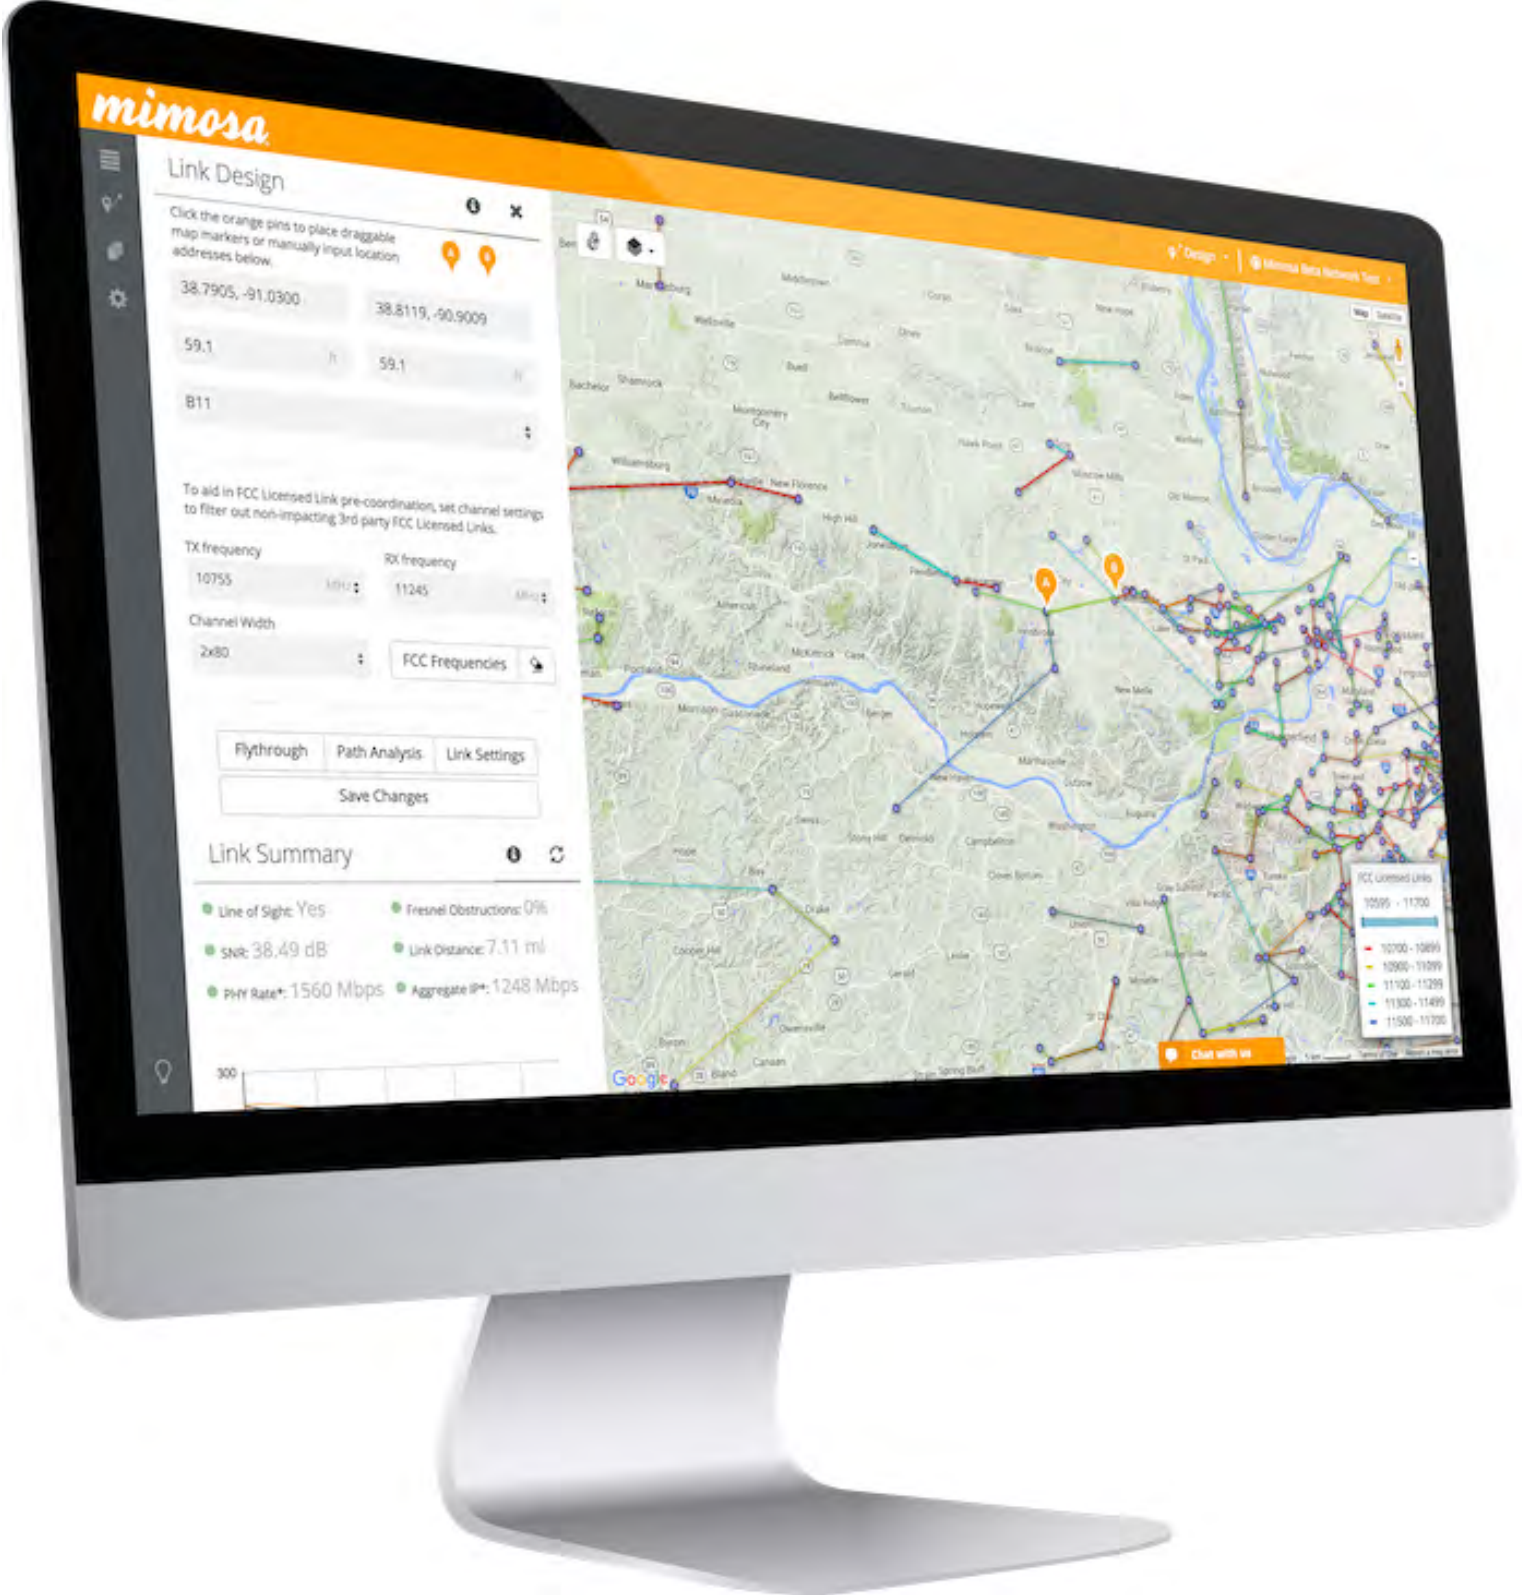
mimosa

Link Design

Click the orange pins to place draggable map markers or manually input location addresses below.

38.7905, -91.0300

38.8119, -90.9009

59.1 ft

59.1 ft

B11

To aid in FCC Licensed Link pre-coordination, set channel settings to filter out non-impacting 3rd party FCC Licensed Links.

TX frequency

10755 MHz

RX frequency

11245 MHz

Channel Width

2x80

FCC Frequencies

Flythrough

Path Analysis

Link Settings

Save Changes

Link Summary

Line of Sight: Yes

Fresnel Obstructions: 0%

SNR: 38.49 dB

Link Distance: 7.11 mi

PHY Rate*: 1560 Mbps

Aggregate IP*: 1248 Mbps

300

Design

Mimosa Beta Network Tool

Map

Satellite

FCC Licensed Links

10595 - 11700

10700 - 10899

10900 - 11099

11100 - 11299

11300 - 11499

11500 - 11700

Chat with us

Google

Middletown

Wellsville

Bachelor

Shamrock

Montgomery City

Williamsburg

New Florence

High Hill

Jonesburg

Portland

Rhineland

Hermann

Marthasville

New Haven

Washington

Union

Owensville

Gerald

Drake

Canaan

Bland

Bay

Hope

Truxton

Warrenton

Foristell

Wentzville

O'Fallon

St. Peters

Troy

Moscow Mills

Old Monroe

Elsberry

Silex

New Hope

Olney

Curryville

Vandalia

Laddonia

Benton City

Mineola

Pacific

Eureka

Augusta

Defiance

Dutzow

Campbellton

Stony Hill

Gasconade

Morrison

Berger

Leslie

Sullivan

Cooper Hill

Spring Bluff